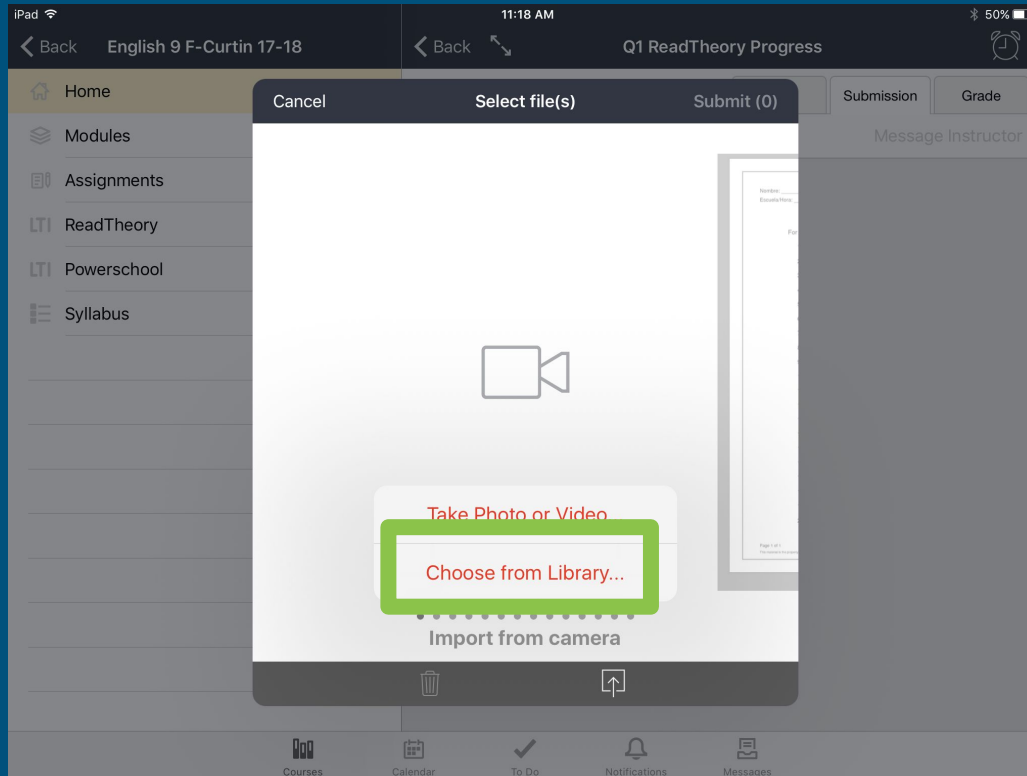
iPad
11:18 AM
50%

Back English 9 F-Curtin 17-18

Back Q1 ReadTheory Progress

Home
Modules
Assignments
ReadTheory
Powerschool
Syllabus

Submission
Grade
Message Instructor

Cancel
Select file(s)
Submit (0)

Take Photo or Video...
Choose from Library...

Import from camera

Courses
Calendar
To Do
Notifications
Messages